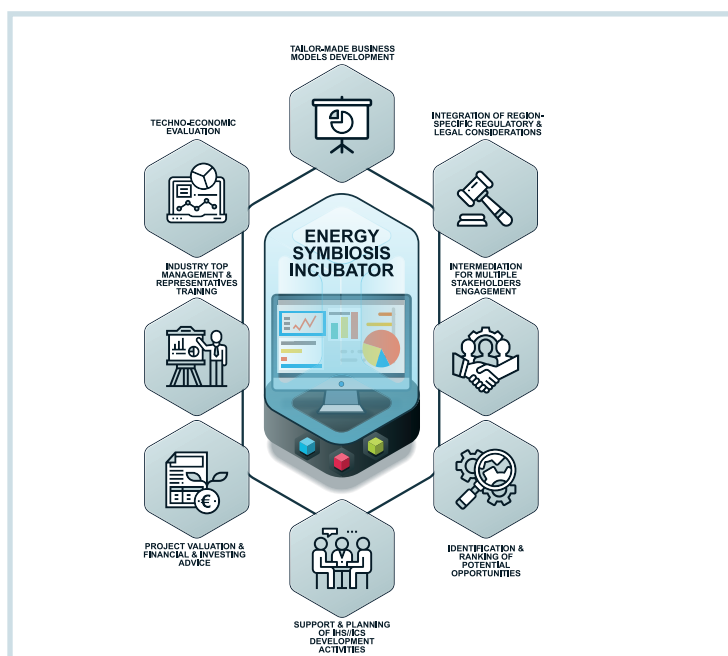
TAILOR-MADE BUSINESS MODELS DEVELOPMENT

TECHNO-ECONOMIC EVALUATION

INTEGRATION OF REGION-SPECIFIC REGULATORY & LEGAL CONSIDERATIONS

ENERGY SYMBIOSIS INCUBATOR

INDUSTRY TOP MANAGEMENT & REPRESENTATIVES TRAINING

INTERMEDIATION FOR MULTIPLE STAKEHOLDERS ENGAGEMENT

PROJECT VALUATION & FINANCIAL & INVESTING ADVICE

IDENTIFICATION & RANKING OF POTENTIAL OPPORTUNITIES

SUPPORT & PLANNING OF IHS/ICS DEVELOPMENT ACTIVITIES